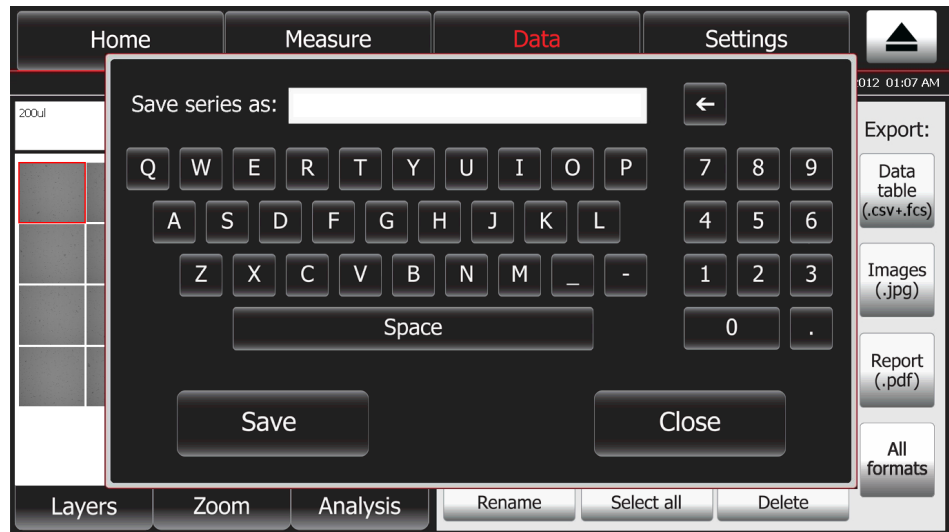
Home
Measure
Data
Settings

012 01:07 AM

200ul

Save series as:

←

Q W E R T Y U I O P
A S D F G H J K L
Z X C V B N M _ -
Space

7 8 9
4 5 6
1 2 3
0 .

Save
Close

Export:
Data table (.csv+.fcs)
Images (.jpg)
Report (.pdf)
All formats

Layers
Zoom
Analysis
Rename
Select all
Delete